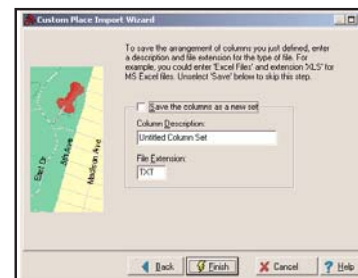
Custom Place Import Wizard

To save the arrangement of columns you just defined, enter a description and file extension for the type of file. For example, you could enter 'Excel Files' and extension 'XLS' for MS Excel files. Unselect 'Save' below to skip this step.

Save the columns as a new set

Column Description:
Untitled Column Set

File Extension:
TXT

Elliot Dr
30th Ave
Madison Ave

Back
Finish
Cancel
Help